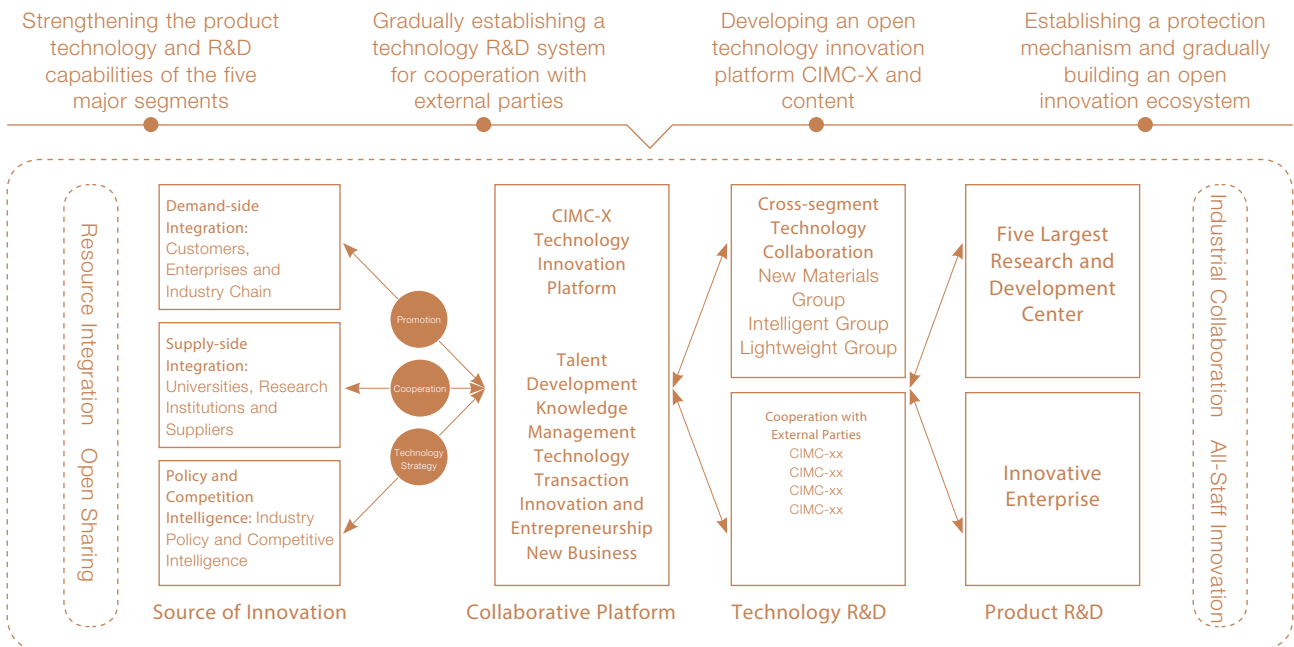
Strengthening the product technology and R&D capabilities of the five major segments

Gradually establishing a technology R&D system for cooperation with external parties

Developing an open technology innovation platform CIMC-X and content

Establishing a protection mechanism and gradually building an open innovation ecosystem

Resource Integration Open Sharing

Demand-side Integration: Customers, Enterprises and Industry Chain

Supply-side Integration: Universities, Research Institutions and Suppliers

Policy and Competition Intelligence: Industry Policy and Competitive Intelligence

Promotion

Cooperation

Technology Strategy

CIMC-X Technology Innovation Platform

Talent Development
Knowledge Management
Technology Transaction
Innovation and Entrepreneurship
New Business

Cross-segment Technology Collaboration
New Materials Group
Intelligent Group
Lightweight Group

Cooperation with External Parties
CIMC-xx
CIMC-xx
CIMC-xx
CIMC-xx

Five Largest Research and Development Center

Innovative Enterprise

Industrial Collaboration All-Staff Innovation

Source of Innovation

Collaborative Platform

Technology R&D

Product R&D